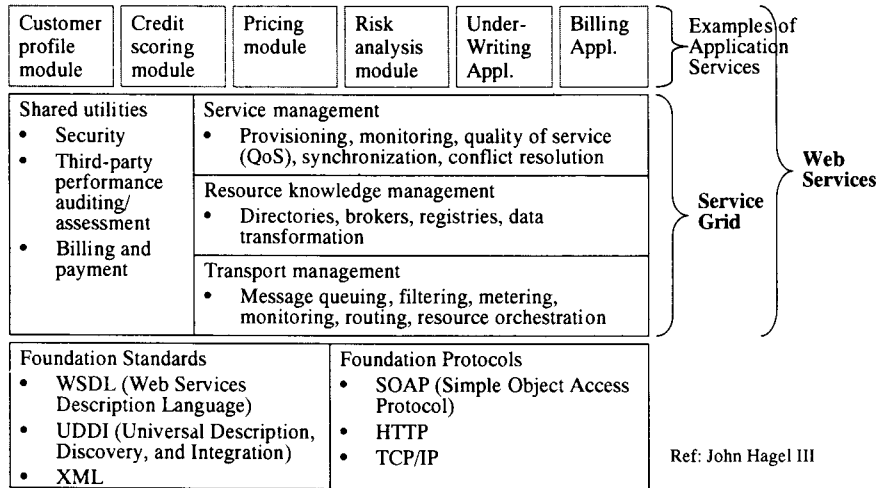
Customer profile module

Credit scoring module

Pricing module

Risk analysis module

Under-Writing Appl.

Billing Appl.

Examples of Application Services

Shared utilities
- Security
- Third-party performance auditing/ assessment
- Billing and payment

Service management
- Provisioning, monitoring, quality of service (QoS), synchronization, conflict resolution

Resource knowledge management
- Directories, brokers, registries, data transformation

Transport management
- Message queuing, filtering, metering, monitoring, routing, resource orchestration

Service Grid

Web Services

Foundation Standards
- WSDL (Web Services Description Language)
- UDDI (Universal Description, Discovery, and Integration)
- XML

Foundation Protocols
- SOAP (Simple Object Access Protocol)
- HTTP
- TCP/IP

Ref: John Hagel III